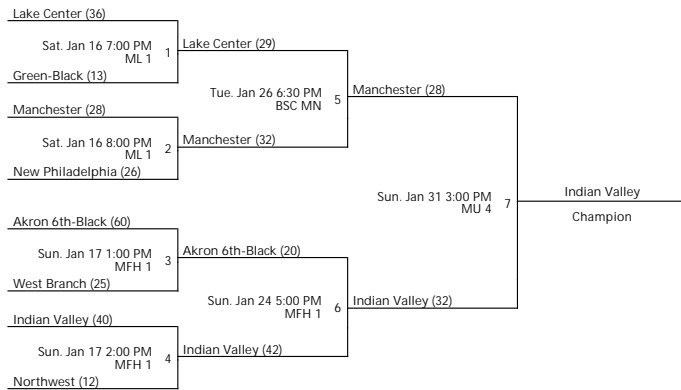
Lake Center (36)

Sat. Jan 16 7:00 PM
ML 1

1

Green-Black (13)

Lake Center (29)

Manchester (28)

Sat. Jan 16 8:00 PM
ML 1

2

New Philadelphia (26)

Manchester (32)

Tue. Jan 26 6:30 PM
BSC MN

5

Manchester (28)

Akron 6th-Black (60)

Sun. Jan 17 1:00 PM
MFH 1

3

West Branch (25)

Akron 6th-Black (20)

Indian Valley (40)

Sun. Jan 17 2:00 PM
MFH 1

4

Northwest (12)

Indian Valley (42)

Sun. Jan 24 5:00 PM
MFH 1

6

Indian Valley (32)

Sun. Jan 31 3:00 PM
MU 4

7

Indian Valley

Champion